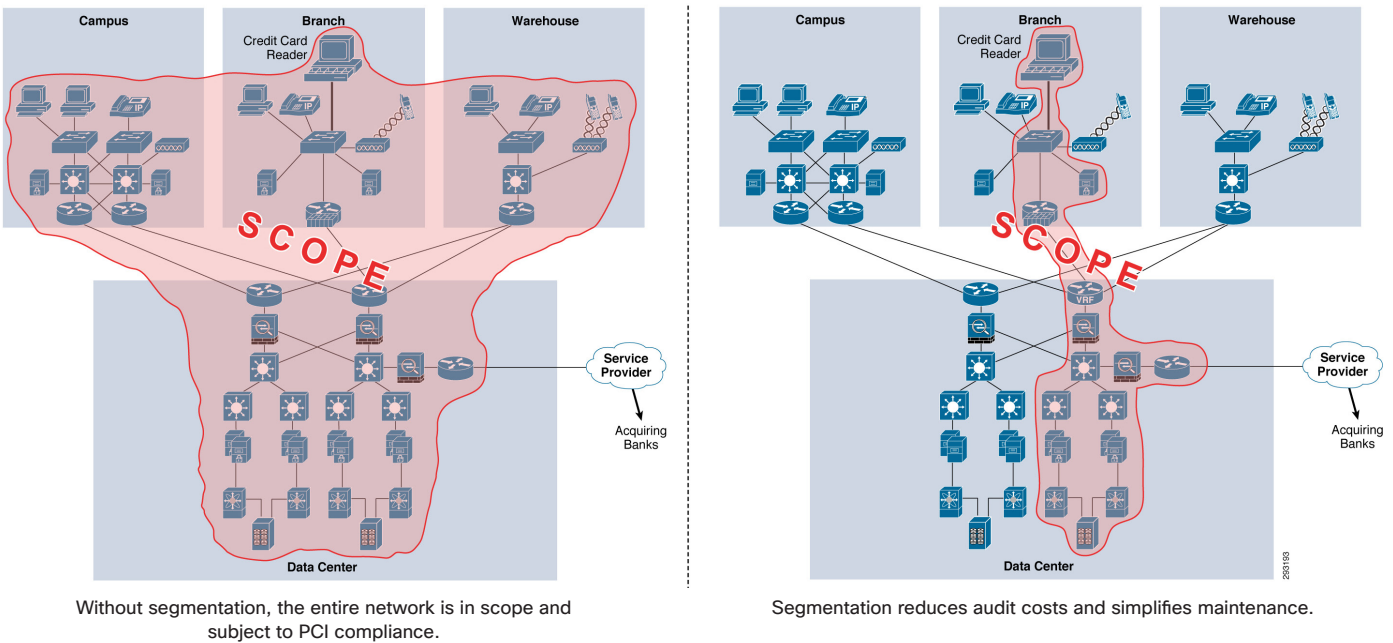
Campus

Branch

Warehouse

Credit Card Reader

IP

IP

IP

SCOPE

Service Provider

Acquiring Banks

Data Center

Without segmentation, the entire network is in scope and subject to PCI compliance.

Campus

Branch

Warehouse

Credit Card Reader

IP

IP

IP

SCOPE

VRF

Service Provider

Acquiring Banks

Data Center

293193

Segmentation reduces audit costs and simplifies maintenance.